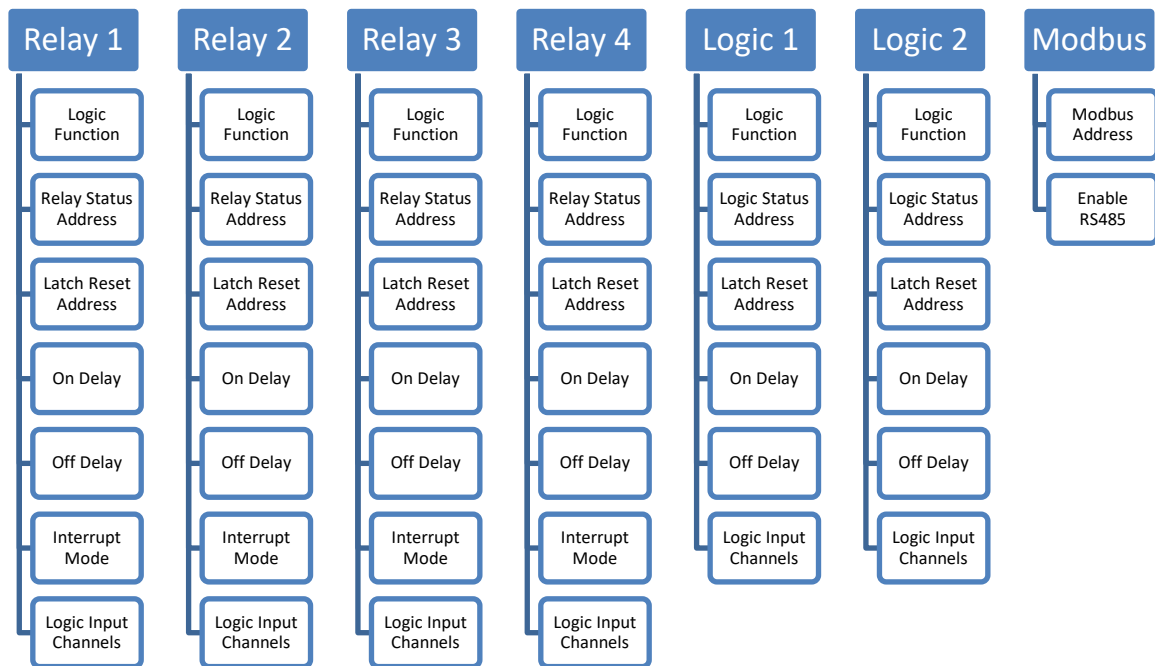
Relay 1
Logic Function
Relay Status Address
Latch Reset Address
On Delay
Off Delay
Interrupt Mode
Logic Input Channels

Relay 2
Logic Function
Relay Status Address
Latch Reset Address
On Delay
Off Delay
Interrupt Mode
Logic Input Channels

Relay 3
Logic Function
Relay Status Address
Latch Reset Address
On Delay
Off Delay
Interrupt Mode
Logic Input Channels

Relay 4
Logic Function
Relay Status Address
Latch Reset Address
On Delay
Off Delay
Interrupt Mode
Logic Input Channels

Logic 1
Logic Function
Logic Status Address
Latch Reset Address
On Delay
Off Delay
Logic Input Channels

Logic 2
Logic Function
Logic Status Address
Latch Reset Address
On Delay
Off Delay
Logic Input Channels

Modbus
Modbus Address
Enable RS485